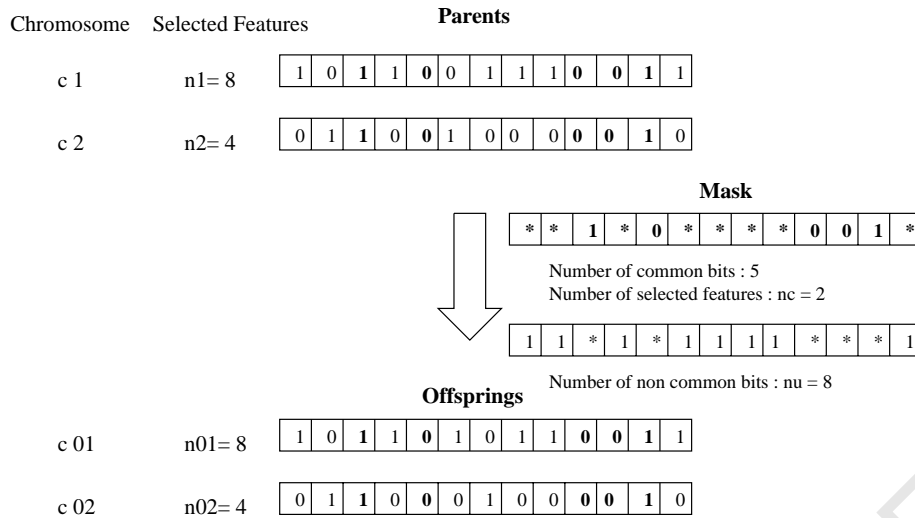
Chromosome Selected Features

Parents

c 1 n1= 8

| 1 | 0 | **1** | 1 | **0** | 0 | 1 | 1 | 1 | **0** | **0** | **1** | 1 |
|---|---|---|---|---|---|---|---|---|---|---|---|---|

c 2 n2= 4

| 0 | 1 | **1** | 0 | **0** | 1 | 0 | 0 | 0 | **0** | **0** | **1** | 0 |
|---|---|---|---|---|---|---|---|---|---|---|---|---|

Mask

| * | * | 1 | * | 0 | * | * | * | * | 0 | 0 | 1 | * |
|---|---|---|---|---|---|---|---|---|---|---|---|---|

Number of common bits : 5
Number of selected features : nc = 2

| 1 | 1 | * | 1 | * | 1 | 1 | 1 | 1 | * | * | * | 1 |
|---|---|---|---|---|---|---|---|---|---|---|---|---|

Number of non common bits : nu = 8

Offsprings

c 01 n01= 8

| 1 | 0 | **1** | 1 | **0** | 1 | 0 | 1 | 1 | **0** | **0** | **1** | 1 |
|---|---|---|---|---|---|---|---|---|---|---|---|---|

c 02 n02= 4

| 0 | 1 | **1** | 0 | **0** | 0 | 1 | 0 | 0 | **0** | **0** | **1** | 0 |
|---|---|---|---|---|---|---|---|---|---|---|---|---|